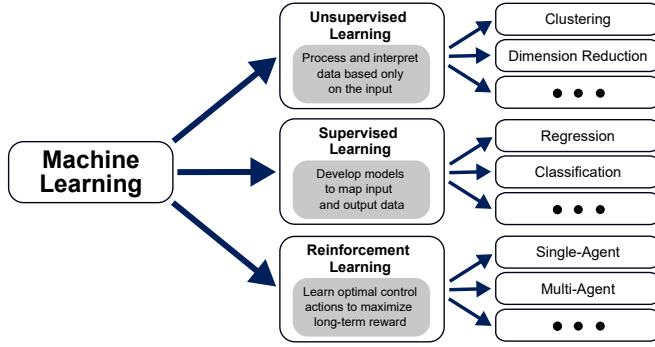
Machine Learning

Unsupervised Learning

Process and interpret data based only on the input

Clustering

Dimension Reduction

• • •

Supervised Learning

Develop models to map input and output data

Regression

Classification

• • •

Reinforcement Learning

Learn optimal control actions to maximize long-term reward

Single-Agent

Multi-Agent

• • •